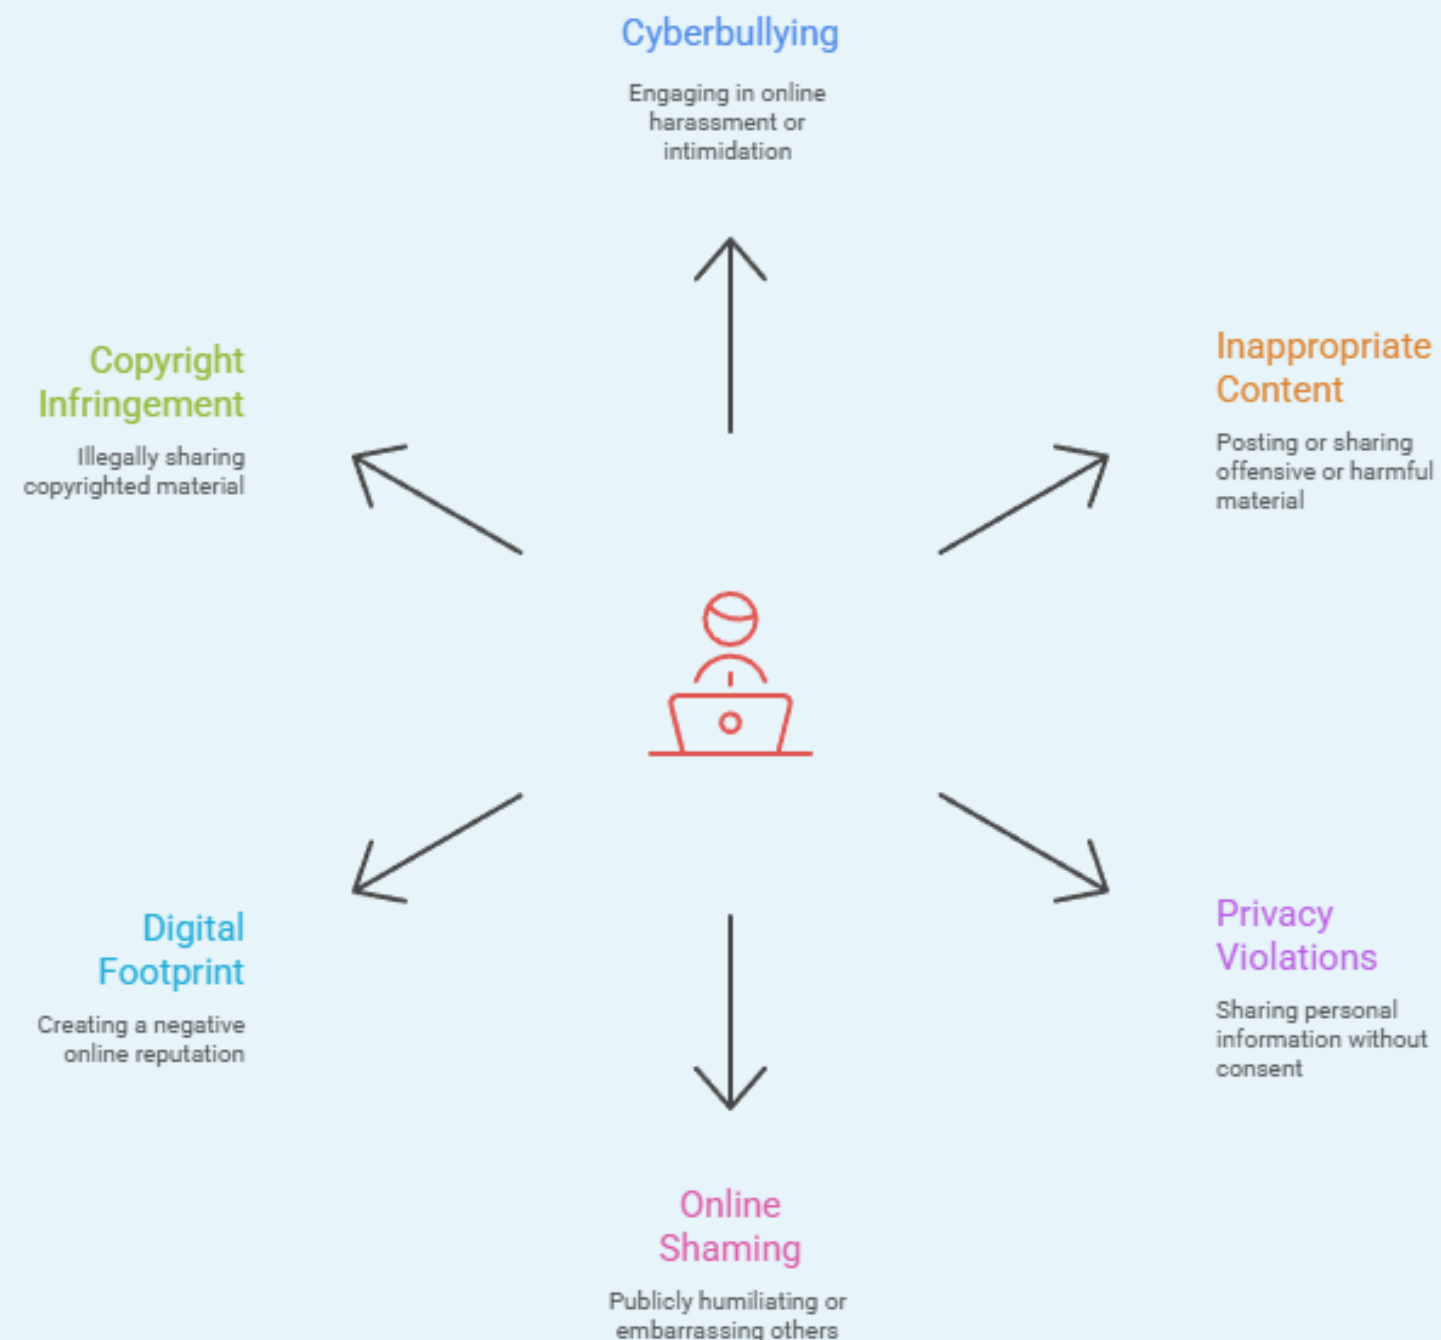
Cyberbullying

Engaging in online harassment or intimidation

Copyright Infringement

Illegally sharing copyrighted material

Inappropriate Content

Posting or sharing offensive or harmful material

Digital Footprint

Creating a negative online reputation

Privacy Violations

Sharing personal information without consent

Online Shaming

Publicly humiliating or embarrassing others